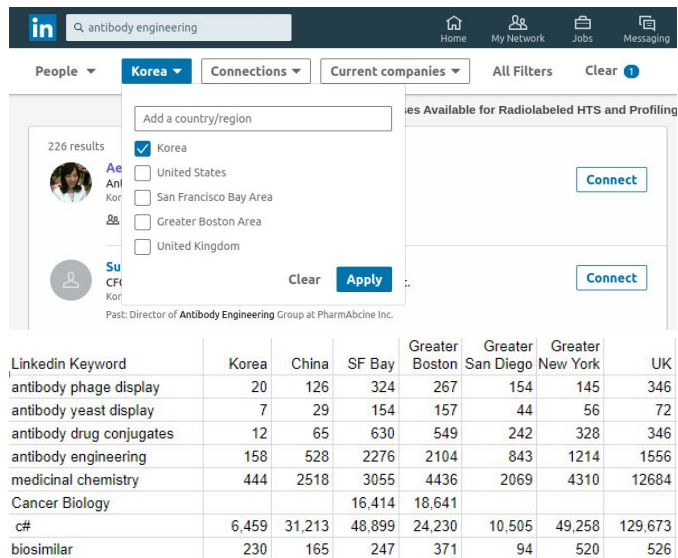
in antibody engineering

Home My Network Jobs Messaging

People Korea Connections Current companies All Filters Clear 1

Add a country/region

Korea
United States
San Francisco Bay Area
Greater Boston Area
United Kingdom

Clear Apply

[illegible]es Available for Radiolabeled HTS and Profiling

226 results

Ae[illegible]
Ant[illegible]
Kor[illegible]

Connect

Su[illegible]
CFO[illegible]
Kor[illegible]

Connect

Past: Director of Antibody Engineering Group at PharmAbcine Inc.

| Linkedin Keyword | Korea | China | SF Bay | Greater Boston | Greater San Diego | Greater New York | UK |
|---|---|---|---|---|---|---|---|
| antibody phage display | 20 | 126 | 324 | 267 | 154 | 145 | 346 |
| antibody yeast display | 7 | 29 | 154 | 157 | 44 | 56 | 72 |
| antibody drug conjugates | 12 | 65 | 630 | 549 | 242 | 328 | 346 |
| antibody engineering | 158 | 528 | 2276 | 2104 | 843 | 1214 | 1556 |
| medicinal chemistry | 444 | 2518 | 3055 | 4436 | 2069 | 4310 | 12684 |
| Cancer Biology | | | 16,414 | 18,641 | | | |
| c# | 6,459 | 31,213 | 48,899 | 24,230 | 10,505 | 49,258 | 129,673 |
| biosimilar | 230 | 165 | 247 | 371 | 94 | 520 | 526 |